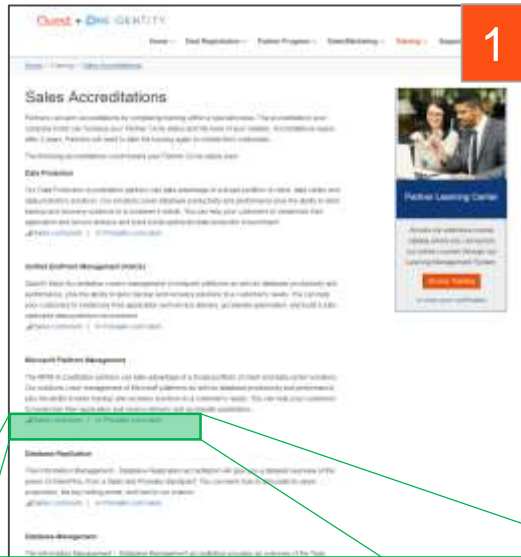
Quest + One IDENTITY

Home Deal Registration Partner Programs Sales/Marketing Training Support

1

Home / Training / Sales Accreditations

Sales Accreditations

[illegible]

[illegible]

Data Protection

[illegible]

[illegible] | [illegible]

Unified Endpoint Management (UEM)

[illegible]

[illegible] | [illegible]

Microsoft Platform Management

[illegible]

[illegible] | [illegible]

Database Replication

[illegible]

Database Management

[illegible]

Partner Learning Center

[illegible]

Access Training

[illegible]